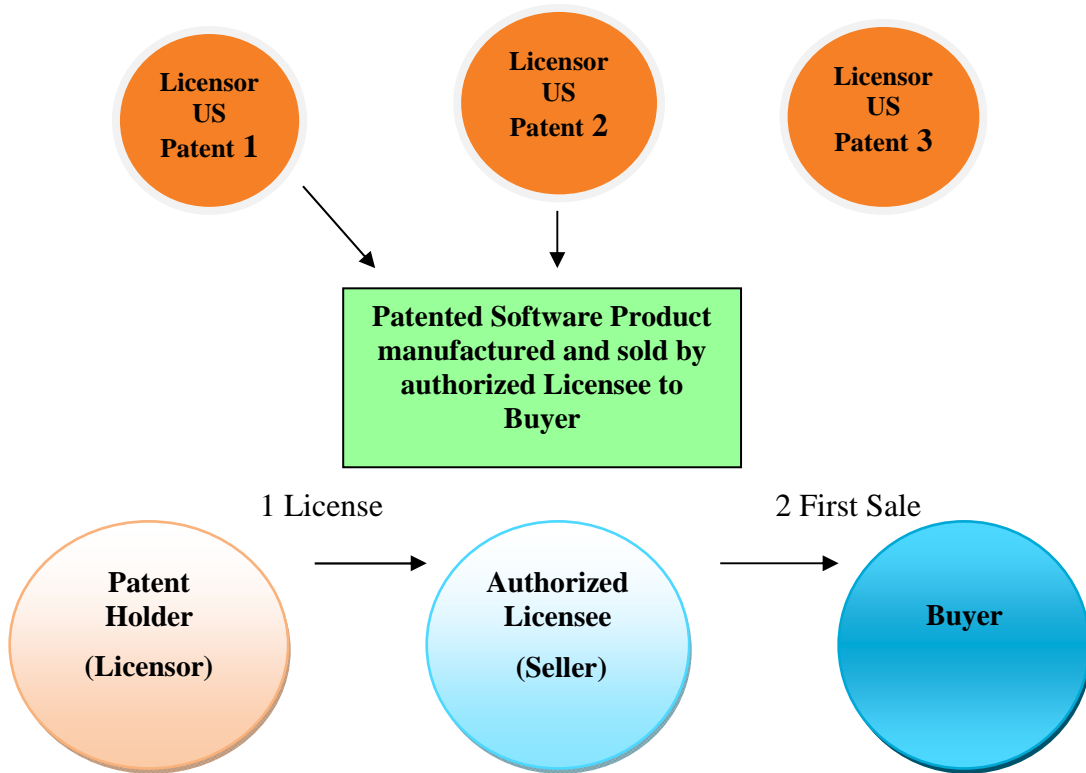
Licensor US Patent 1

Licensor US Patent 2

Licensor US Patent 3

Patented Software Product manufactured and sold by authorized Licensee to Buyer

1 License

2 First Sale

Patent Holder (Licensor)

Authorized Licensee (Seller)

Buyer